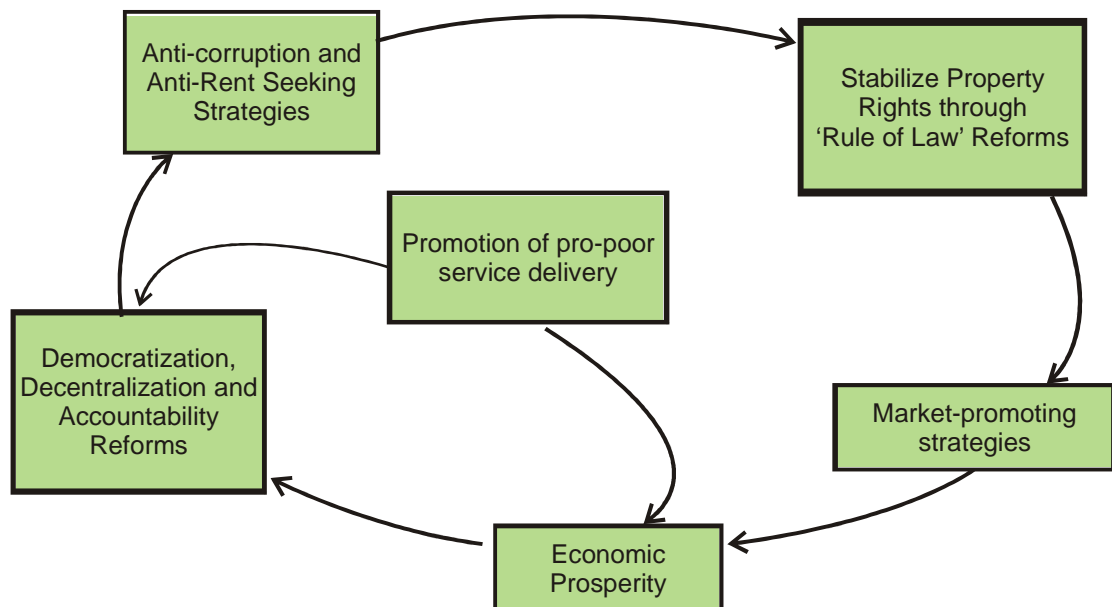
Anti-corruption and Anti-Rent Seeking Strategies

Stabilize Property Rights through ‘Rule of Law’ Reforms

Promotion of pro-poor service delivery

Democratization, Decentralization and Accountability Reforms

Market-promoting strategies

Economic Prosperity